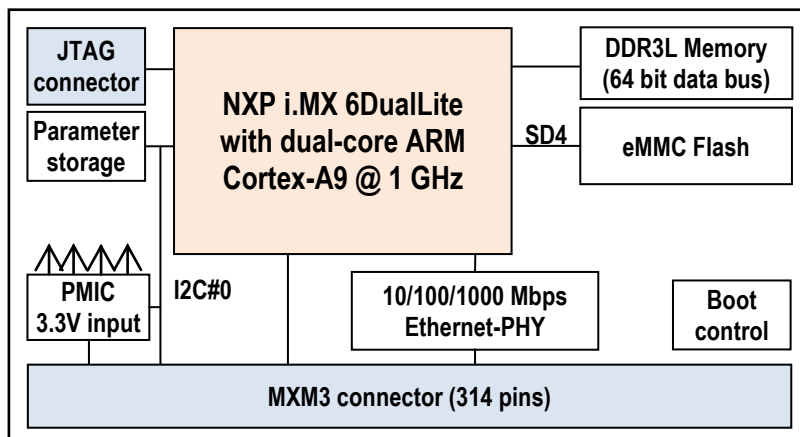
JTAG connector

NXP i.MX 6DualLite with dual-core ARM Cortex-A9 @ 1 GHz

DDR3L Memory (64 bit data bus)

Parameter storage

SD4

eMMC Flash

PMIC 3.3V input

I2C#0

10/100/1000 Mbps Ethernet-PHY

Boot control

MXM3 connector (314 pins)